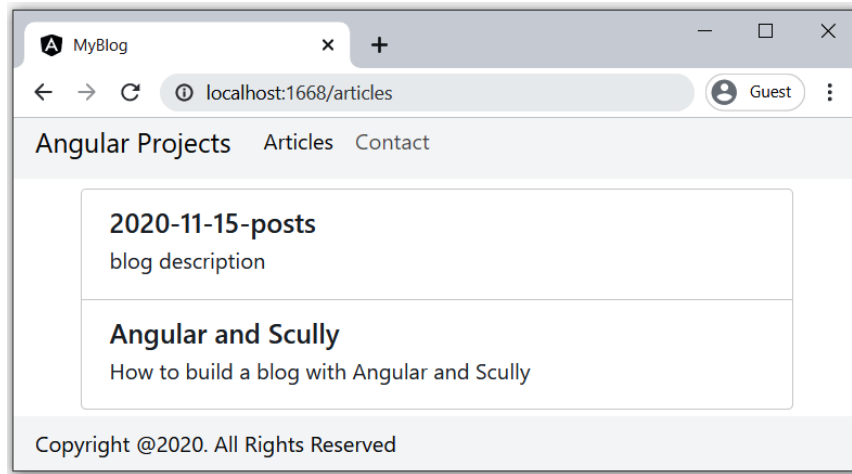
MyBlog

localhost:1668/articles

Guest

Angular Projects Articles Contact

2020-11-15-posts

blog description

Angular and Scully

How to build a blog with Angular and Scully

Copyright @2020. All Rights Reserved